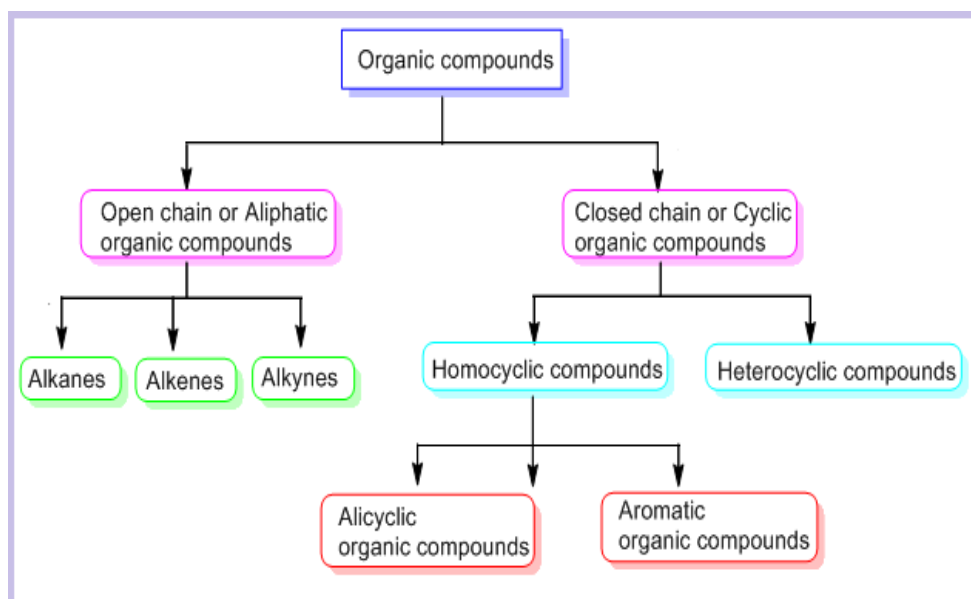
Organic compounds

Open chain or Aliphatic organic compounds

Closed chain or Cyclic organic compounds

Alkanes

Alkenes

Alkynes

Homocyclic compounds

Heterocyclic compounds

Alicyclic organic compounds

Aromatic organic compounds